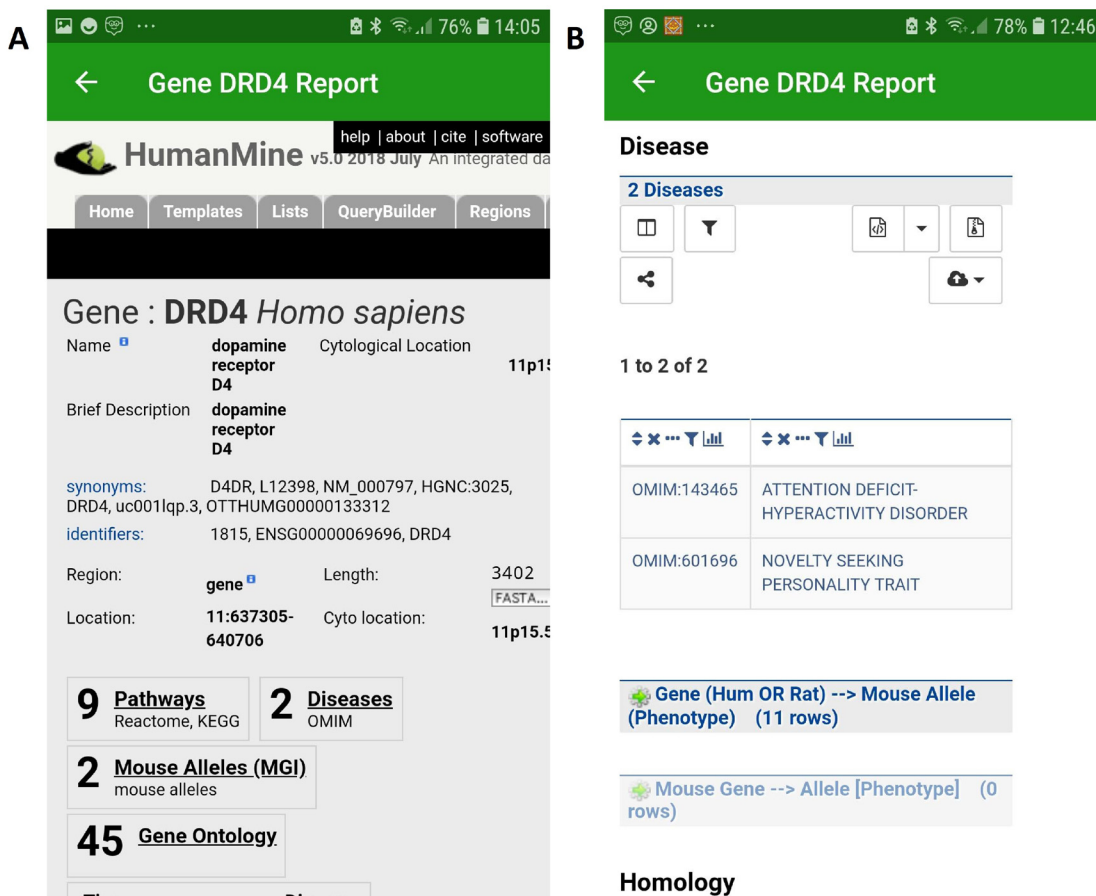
A

76% 14:05

← Gene DRD4 Report

help | about | cite | software

HumanMine v5.0 2018 July An integrated da

Home | Templates | Lists | QueryBuilder | Regions

Gene : DRD4 Homo sapiens

Name dopamine receptor D4 Cytological Location 11p15

Brief Description dopamine receptor D4

synonyms: D4DR, L12398, NM_000797, HGNC:3025, DRD4, uc001lqp.3, OTTHUMG00000133312

identifiers: 1815, ENSG00000069696, DRD4

Region: gene Length: 3402 FASTA...

Location: 11:637305-640706 Cyto location: 11p15.5

9 Pathways Reactome, KEGG

2 Diseases OMIM

2 Mouse Alleles (MGI) mouse alleles

45 Gene Ontology

B

78% 12:46

← Gene DRD4 Report

Disease

2 Diseases

1 to 2 of 2

| | |
|---|---|
| OMIM:143465 | ATTENTION DEFICIT-HYPERACTIVITY DISORDER |
| OMIM:601696 | NOVELTY SEEKING PERSONALITY TRAIT |

Gene (Hum OR Rat) --> Mouse Allele (Phenotype) (11 rows)

Mouse Gene --> Allele [Phenotype] (0 rows)

Homology